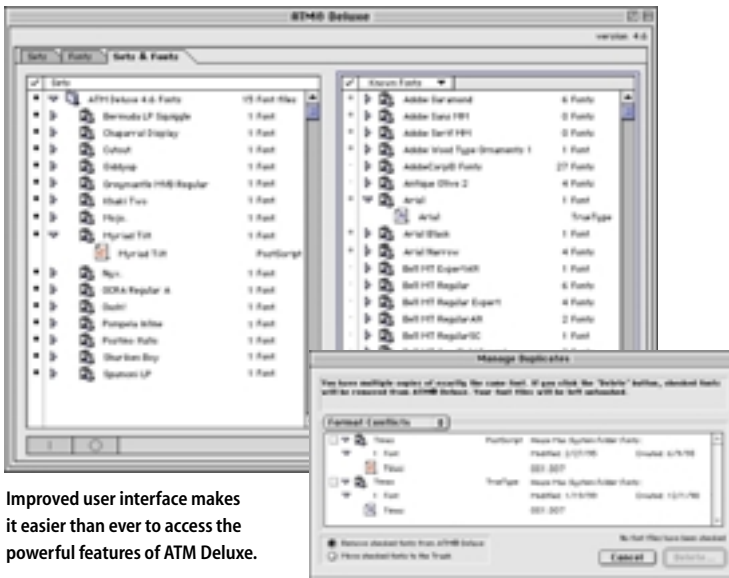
ATM® Deluxe

version 4.6

Sets | Fonts | Sets & Fonts

Sets

ATM Deluxe 4.6 Fonts 15 Font files
Bermuda LP Squiggle 1 Font
Chaparral Display 1 Font
Cutout 1 Font
Giddyup 1 Font
Graymantle MVB Regular 1 Font
Khaki Two 1 Font
Mojo 1 Font
Myriad Tilt 1 Font
Myriad Tilt PostScript
Nyx 1 Font
OCRA Regular A 1 Font
Quilt 1 Font
Pompeia Inline 1 Font
Postino Italic 1 Font
Shurikan Boy 1 Font
Spumoni LP 1 Font

Known Fonts

Adobe Garamond 6 Fonts
Adobe Sans MM 0 Fonts
Adobe Serif MM 0 Fonts
Adobe Wood Type Ornaments 1 1 Font
AdobeCorpID Fonts 27 Fonts
Antique Olive 2 4 Fonts
Arial 1 Font
Arial TrueType
Arial Black 1 Font
Arial Narrow 4 Fonts
Bell MT ExpertAlt 1 Font
Bell MT Regular 6 Fonts
Bell MT Regular Expert 4 Fonts
Bell MT Regular Alt 2 Fonts
Bell MT RegularSC 1 Font

Manage Duplicates

You have multiple copies of exactly the same font. If you click the "Delete" button, checked fonts will be removed from ATM Deluxe. Your font files will be left untouched.

Format Conflicts

Times PostScript Macintosh HD:System Folder:Fonts:
1 Font Modified: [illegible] Created: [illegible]
Times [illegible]
Times TrueType Macintosh HD:System Folder:Fonts:
1 Font Modified: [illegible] Created: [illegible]
Times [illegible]

No font files have been checked

Remove checked fonts from ATM Deluxe
Move checked fonts to the Trash

Cancel Delete...

Improved user interface makes it easier than ever to access the powerful features of ATM Deluxe.